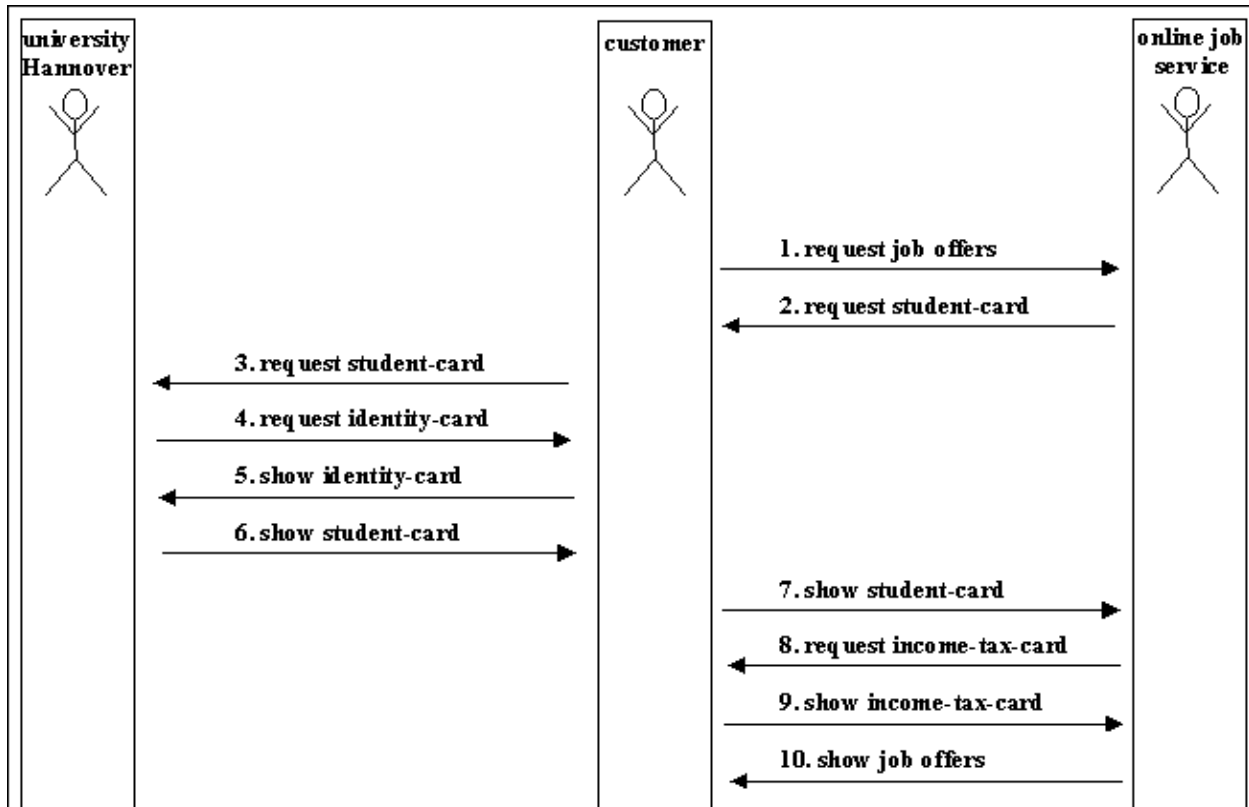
university Hannover

customer

online job service

1. request job offers

2. request student-card

3. request student-card

4. request identity-card

5. show identity-card

6. show student-card

7. show student-card

8. request income-tax-card

9. show income-tax-card

10. show job offers